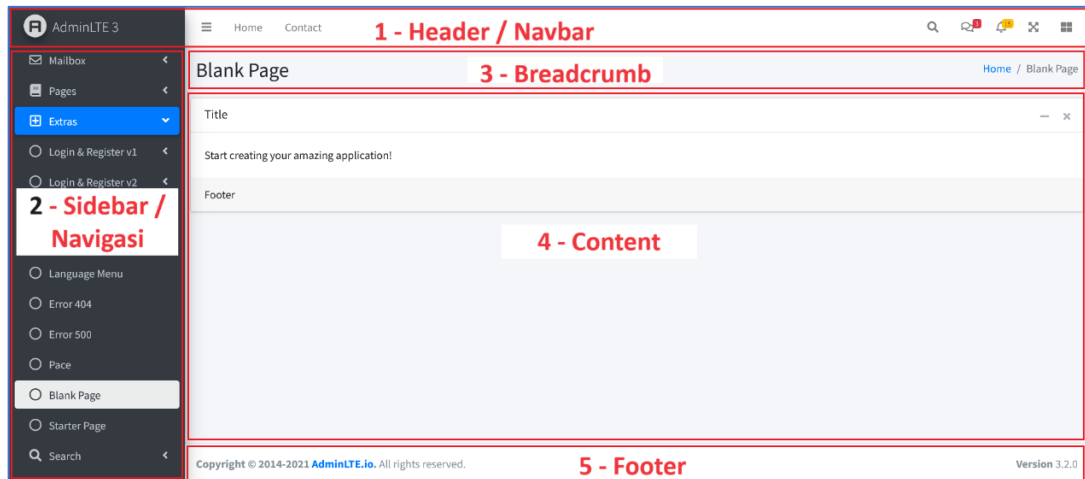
AdminLTE 3

Home Contact

1 - Header / Navbar

Mailbox

Pages

Extras

Login & Register v1

Login & Register v2

2 - Sidebar / Navigasi

Language Menu

Error 404

Error 500

Pace

Blank Page

Starter Page

Search

Blank Page

3 - Breadcrumb

Home / Blank Page

Title

Start creating your amazing application!

Footer

4 - Content

Copyright © 2014-2021 AdminLTE.io. All rights reserved.

5 - Footer

Version 3.2.0